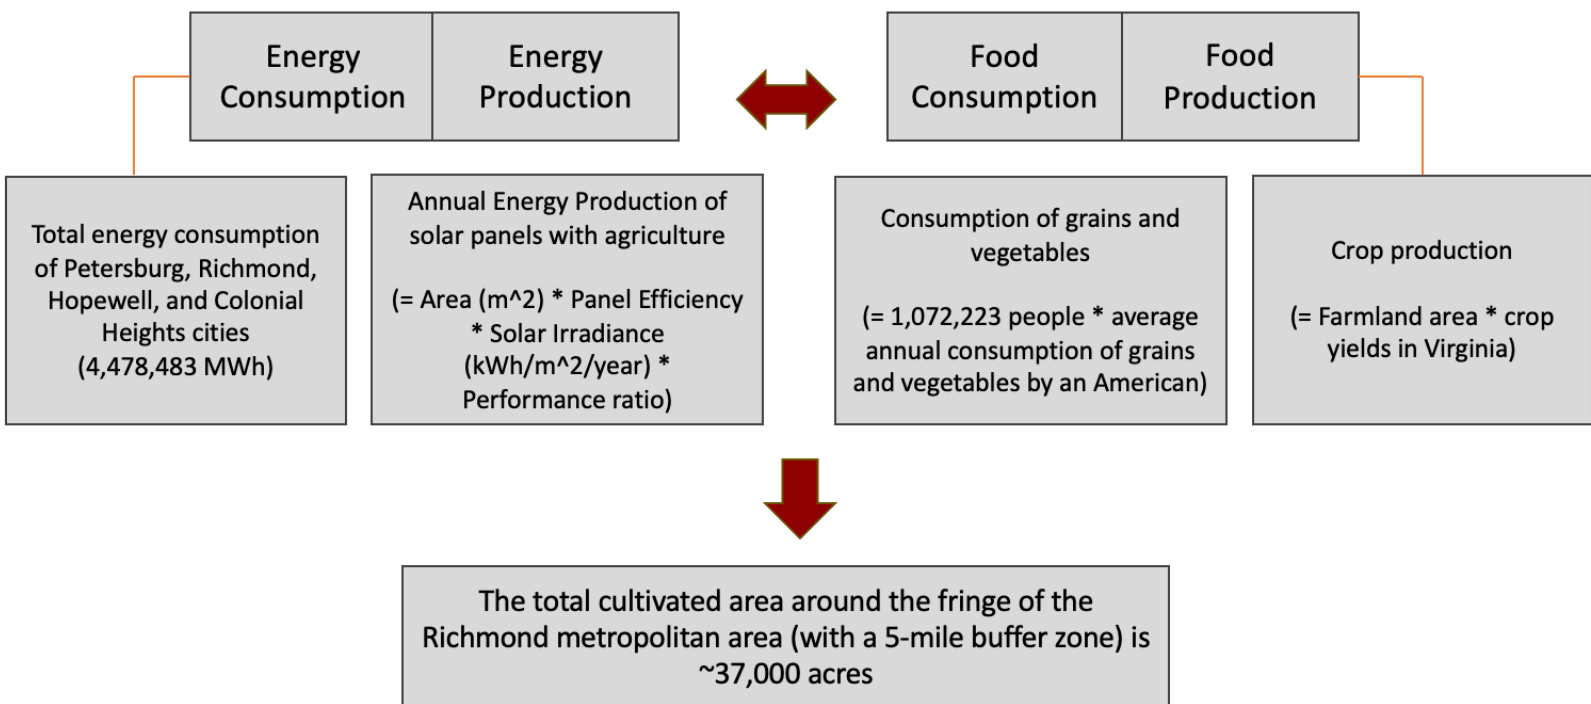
Energy Consumption

Energy Production

Food Consumption

Food Production

Total energy consumption of Petersburg, Richmond, Hopewell, and Colonial Heights cities (4,478,483 MWh)

Annual Energy Production of solar panels with agriculture

(= Area (m^2) * Panel Efficiency * Solar Irradiance (kWh/m^2/year) * Performance ratio)

Consumption of grains and vegetables

(= 1,072,223 people * average annual consumption of grains and vegetables by an American)

Crop production

(= Farmland area * crop yields in Virginia)

The total cultivated area around the fringe of the Richmond metropolitan area (with a 5-mile buffer zone) is ~37,000 acres